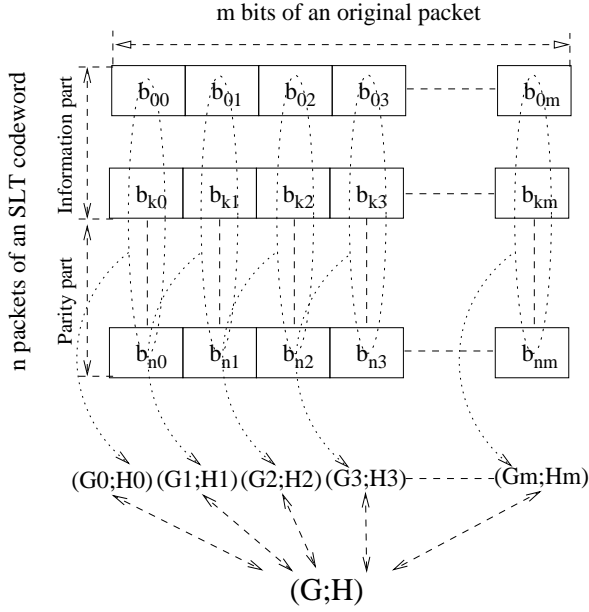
m bits of an original packet

n packets of an SLT codeword

Information part

Parity part

$b_{00}$ $b_{01}$ $b_{02}$ $b_{03}$ $b_{0m}$

$b_{k0}$ $b_{k1}$ $b_{k2}$ $b_{k3}$ $b_{km}$

$b_{n0}$ $b_{n1}$ $b_{n2}$ $b_{n3}$ $b_{nm}$

(G0;H0) (G1;H1) (G2;H2) (G3;H3) (Gm;Hm)

(G;H)